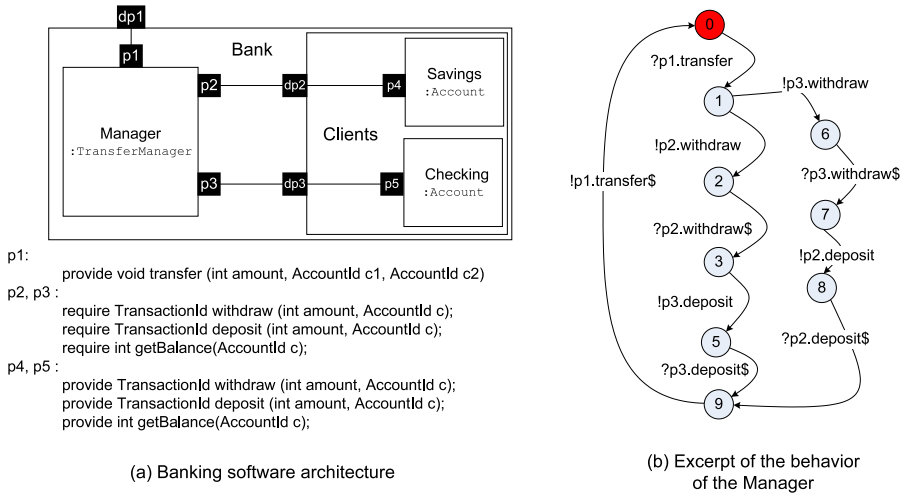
dp1

p1

Bank

p2

dp2

p4

Savings
:Account

Manager
:TransferManager

Clients

p3

dp3

p5

Checking
:Account

p1:
provide void transfer (int amount, AccountId c1, AccountId c2)
p2, p3 :
require TransactionId withdraw (int amount, AccountId c);
require TransactionId deposit (int amount, AccountId c);
require int getBalance(AccountId c);
p4, p5 :
provide TransactionId withdraw (int amount, AccountId c);
provide TransactionId deposit (int amount, AccountId c);
provide int getBalance(AccountId c);

(a) Banking software architecture

0

?p1.transfer

1

!p3.withdraw

6

!p2.withdraw

?p3.withdraw$

2

!p1.transfer$

7

?p2.withdraw$

!p2.deposit

3

8

!p3.deposit

?p2.deposit$

5

?p3.deposit$

9

(b) Excerpt of the behavior of the Manager